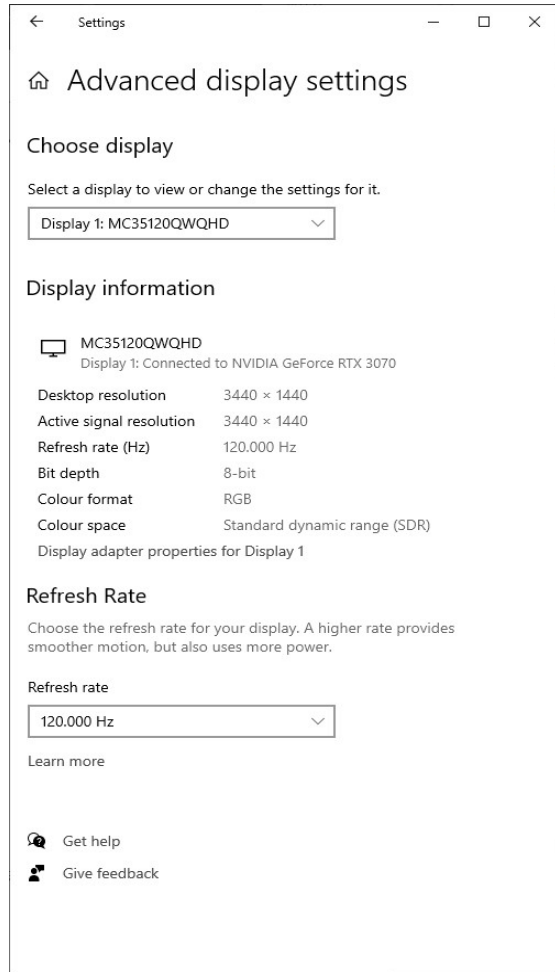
Settings

Advanced display settings

Choose display

Select a display to view or change the settings for it.

Display 1: MC35120QWQHD

Display information

MC35120QWQHD
Display 1: Connected to NVIDIA GeForce RTX 3070

| | |
|---|---|
| Desktop resolution | 3440 × 1440 |
| Active signal resolution | 3440 × 1440 |
| Refresh rate (Hz) | 120.000 Hz |
| Bit depth | 8-bit |
| Colour format | RGB |
| Colour space | Standard dynamic range (SDR) |

Display adapter properties for Display 1

Refresh Rate

Choose the refresh rate for your display. A higher rate provides smoother motion, but also uses more power.

Refresh rate

120.000 Hz

Learn more

Get help

Give feedback